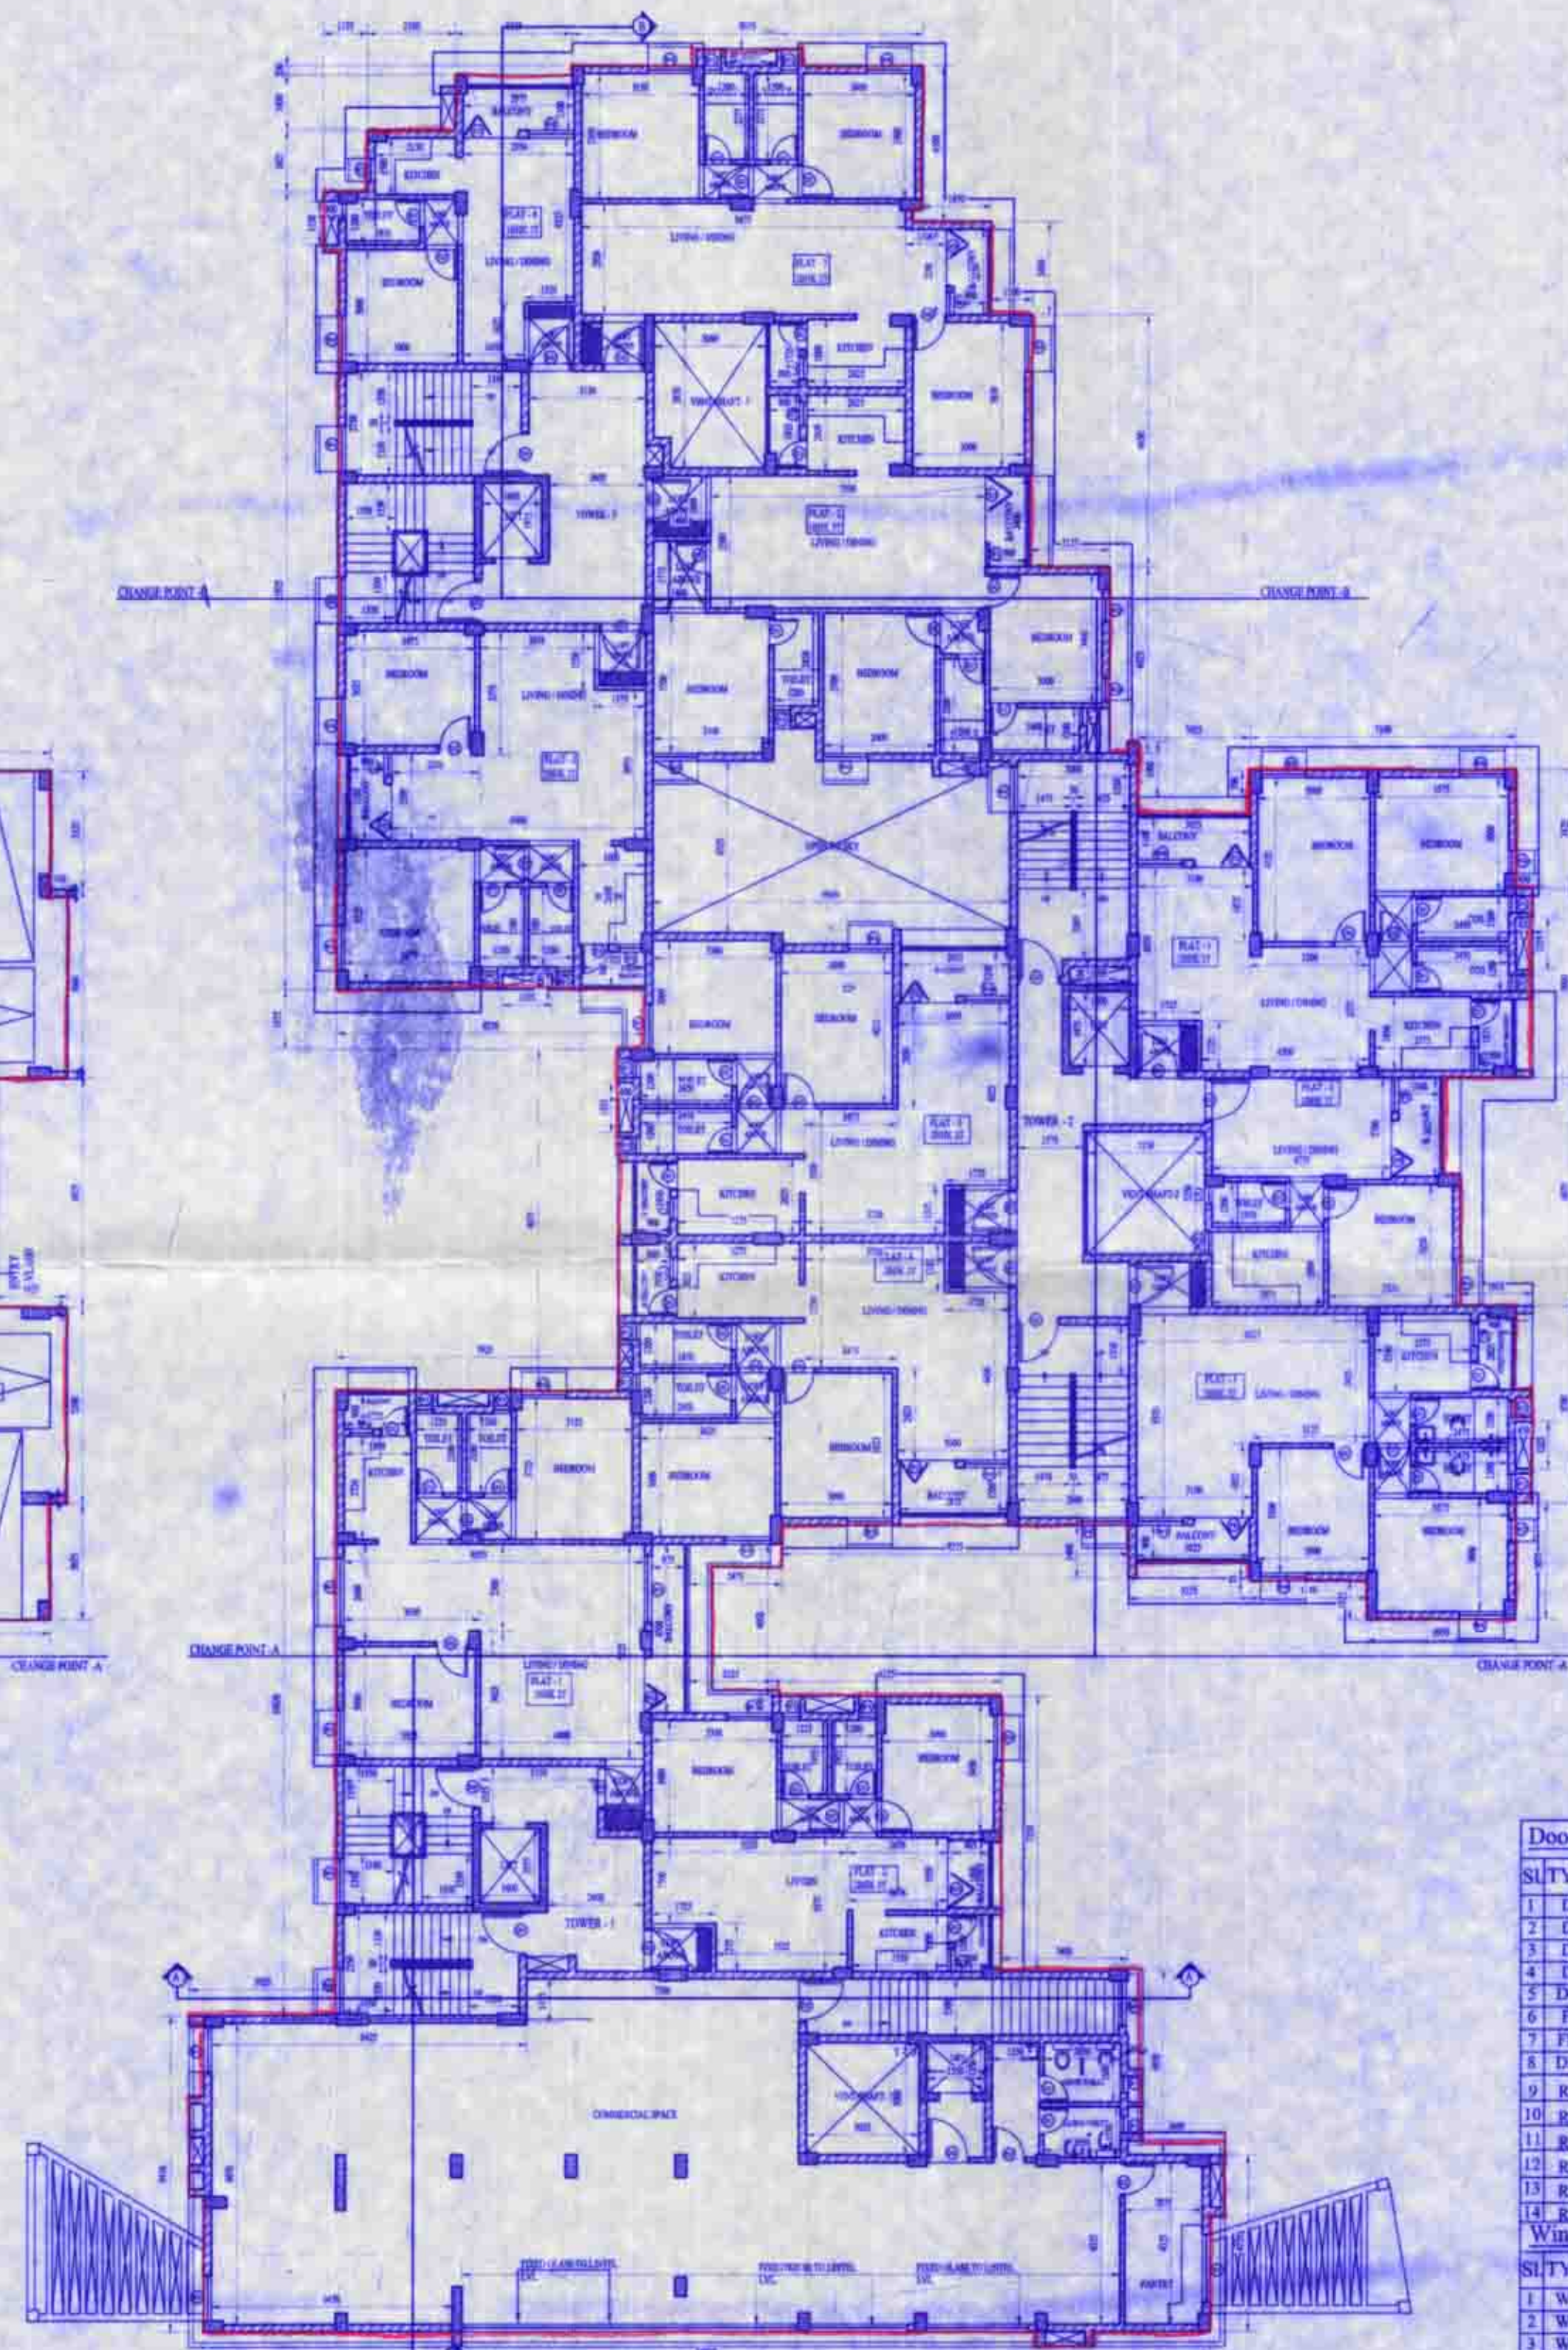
BEDROOM
BEDROOM
KITCHEN
BALCONY
FLAT - 1
BEDROOM
LIVING / DINING
FLAT - 2
KITCHEN
VENT SHAFT - 1
KITCHEN
BEDROOM
TOWER - 1
FLAT - 2
LIVING / DINING
CHANGE POINT - B
CHANGE POINT - B
BEDROOM
LIVING / DINING
BEDROOM
TOILET
BEDROOM
BEDROOM
FLAT - 1
OPEN TO SKY
BALCONY
BEDROOM
BEDROOM
FLAT - 1
LIVING / DINING
KITCHEN
BEDROOM
BEDROOM
TOILET
TOILET
LIVING / DINING
FLAT - 3
TOWER - 2
FLAT - 2
LIVING / DINING
KITCHEN
VENT SHAFT 2
TOILET
KITCHEN
BEDROOM
KITCHEN
FLAT - 4
LIVING / DINING
TOILET
TOILET
FLAT - 1
LIVING / DINING
KITCHEN
KITCHEN
TOILET
TOILET
BEDROOM
BEDROOM
BEDROOM
BALCONY
BALCONY
BEDROOM
BEDROOM
CHANGE POINT - A
CHANGE POINT - A
CHANGE POINT - A
LIVING / DINING
FLAT - 1
BEDROOM
BEDROOM
BEDROOM
TOWER - 1
LIVING
FLAT - 2
KITCHEN
VENT SHAFT
COMMERCIAL SPACE
FIXED GLASS TO LINTEL
FIXED GLASS TO LINTEL
FIXED GLASS TO LINTEL
PANTRY
Doo
Sl TY
1
2
3
4
5
6
7
8
9
10
11
12
13
14
Win
Sl TY
1 W
2 W
3 W